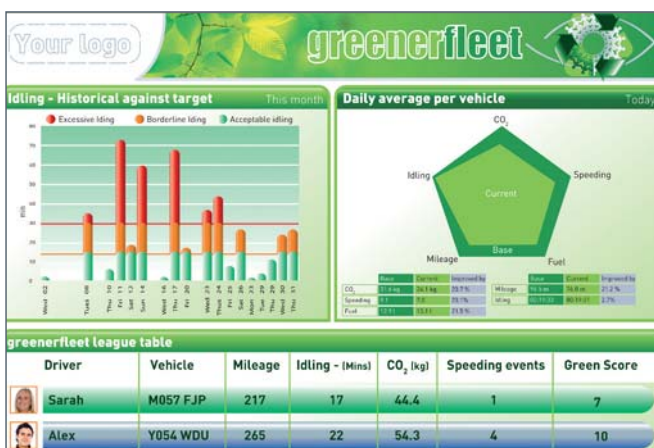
Your logo

greenerfleet

Idling - Historical against target

This month

Excessive Iding Borderline Iding Acceptable idling

80
70
60
50
40
30
20
10
0

Wed 02
Tues 08
Thu 10
Fri 11
Sat 12
Sun 14
Wed 16
Thu 17
Fri 20
Wed 23
Thu 24
Fri 25
Sat 26
Mon 28
Tue 29
Wed 30
Thu 31

Daily average per vehicle

Today

$CO_2$

Idling

Speeding

Current

Base

Mileage

Fuel

| | Base | Current | Improved by |
|---|---|---|---|
| $CO_2$ | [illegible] | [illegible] | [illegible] |
| Speeding | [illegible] | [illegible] | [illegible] |
| Fuel | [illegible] | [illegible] | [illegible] |

| | Base | Current | Improved by |
|---|---|---|---|
| Mileage | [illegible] | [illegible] | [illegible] |
| Idling | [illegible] | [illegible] | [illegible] |

greenerfleet league table

| Driver | Vehicle | Mileage | Idling - (Mins) | $CO_2$ (kg) | Speeding events | Green Score |
|---|---|---|---|---|---|---|
| Sarah | M057 FJP | 217 | 17 | 44.4 | 1 | 7 |
| Alex | Y054 WDU | 265 | 22 | 54.3 | 4 | 10 |